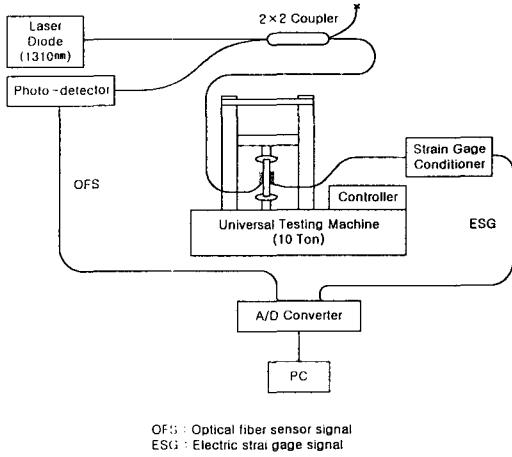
Laser Diode (1310nm)

$2 \times 2$ Coupler

Photo-detector

Strain Gage Conditioner

OFS

Controller

Universal Testing Machine (10 Ton)

ESG

A/D Converter

PC

OFS : Optical fiber sensor signal
ESG : Electric strai gage signal